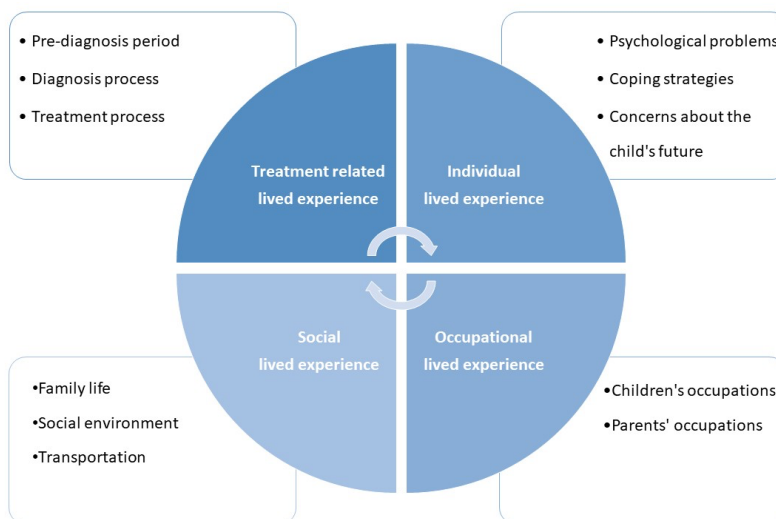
• Pre-diagnosis period
• Diagnosis process
• Treatment process

• Psychological problems
• Coping strategies
• Concerns about the child's future

Treatment related lived experience

Individual lived experience

Social lived experience

Occupational lived experience

•Family life
•Social environment
•Transportation

•Children's occupations
•Parents' occupations